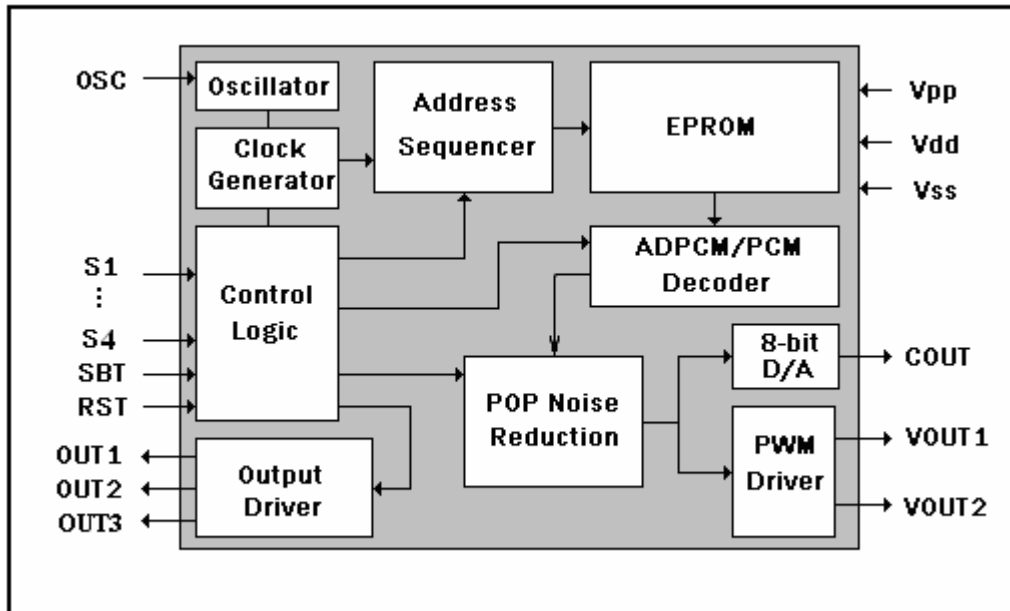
OSC
Oscillator
Address Sequencer
EPROM
Vpp
Vdd
Vss
Clock Generator
S1
⋮
S4
SBT
RST
Control Logic
ADPCM/PCM Decoder
8-bit D/A
COUT
POP Noise Reduction
PWM Driver
VOUT1
VOUT2
OUT1
OUT2
OUT3
Output Driver